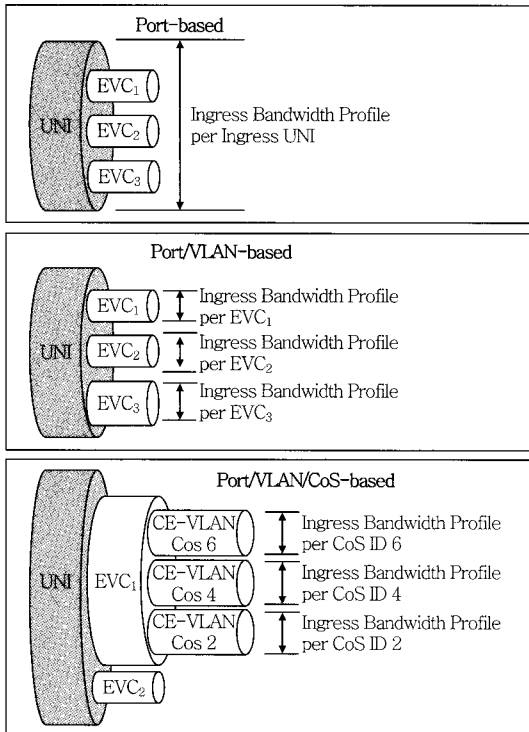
Port-based

UNI

$EVC_1$

$EVC_2$

$EVC_3$

Ingress Bandwidth Profile per Ingress UNI

Port/VLAN-based

UNI

$EVC_1$

Ingress Bandwidth Profile per $EVC_1$

$EVC_2$

Ingress Bandwidth Profile per $EVC_2$

$EVC_3$

Ingress Bandwidth Profile per $EVC_3$

Port/VLAN/CoS-based

UNI

$EVC_1$

CE-VLAN Cos 6

Ingress Bandwidth Profile per CoS ID 6

CE-VLAN Cos 4

Ingress Bandwidth Profile per CoS ID 4

CE-VLAN Cos 2

Ingress Bandwidth Profile per CoS ID 2

$EVC_2$